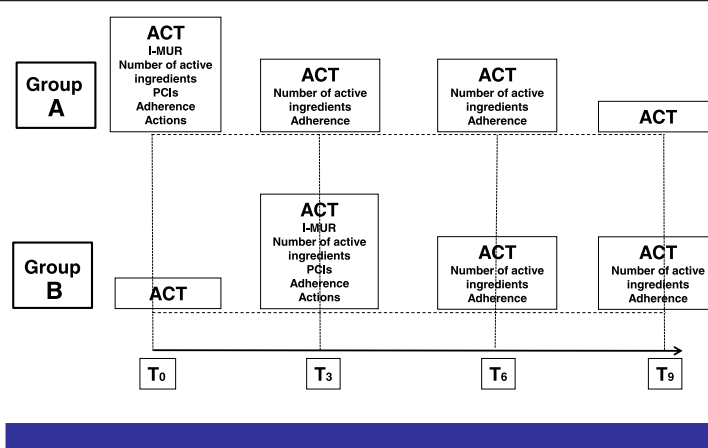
Group A

ACT
I-MUR
Number of active ingredients
PCIs
Adherence
Actions

ACT
Number of active ingredients
Adherence

ACT
Number of active ingredients
Adherence

ACT

Group B

ACT

ACT
I-MUR
Number of active ingredients
PCIs
Adherence
Actions

ACT
Number of active ingredients
Adherence

ACT
Number of active ingredients
Adherence

$T_0$

$T_3$

$T_6$

$T_9$